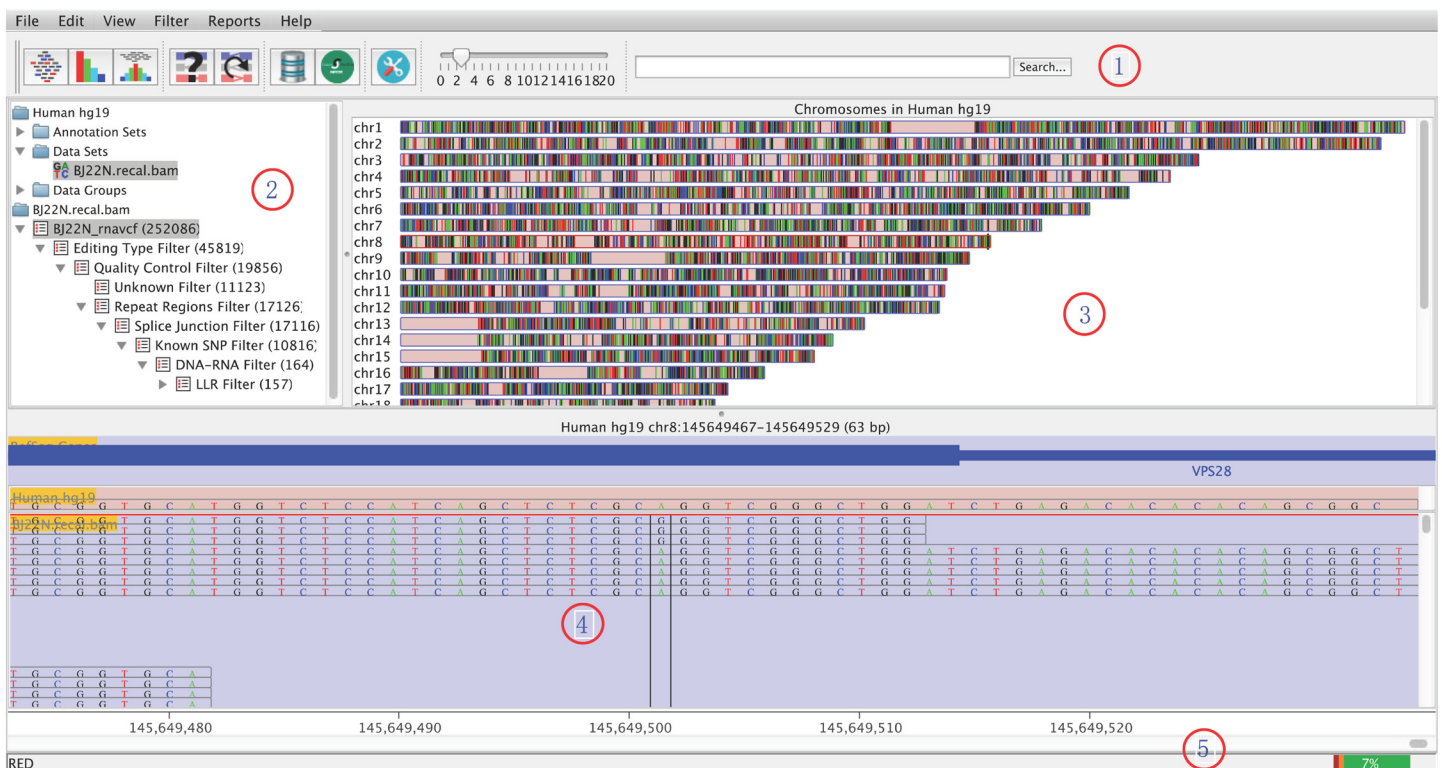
File Edit View Filter Reports Help

0 2 4 6 8 10 12 14 16 18 20

Search...

1

Human hg19
Annotation Sets
Data Sets
BJ22N.recal.bam
Data Groups
BJ22N.recal.bam
BJ22N_rnavcf (252086)
Editing Type Filter (45819)
Quality Control Filter (19856)
Unknown Filter (11123)
Repeat Regions Filter (17126)
Splice Junction Filter (17116)
Known SNP Filter (10816)
DNA-RNA Filter (164)
LLR Filter (157)

2

Chromosomes in Human hg19

chr1
chr2
chr3
chr4
chr5
chr6
chr7
chr8
chr9
chr10
chr11
chr12
chr13
chr14
chr15
chr16
chr17

3

Human hg19 chr8:145649467-145649529 (63 bp)

RefSeq Genes

VPS28

Human hg19

T G C G G T G C A T G G T C T C C A T C A G C T C T C G C A G G T C G G G C T G G A T C T G A G A C A C A C A G C G G C

BJ22N.recal.bam

4

145,649,480
145,649,490
145,649,500
145,649,510
145,649,520

5

RED

7%